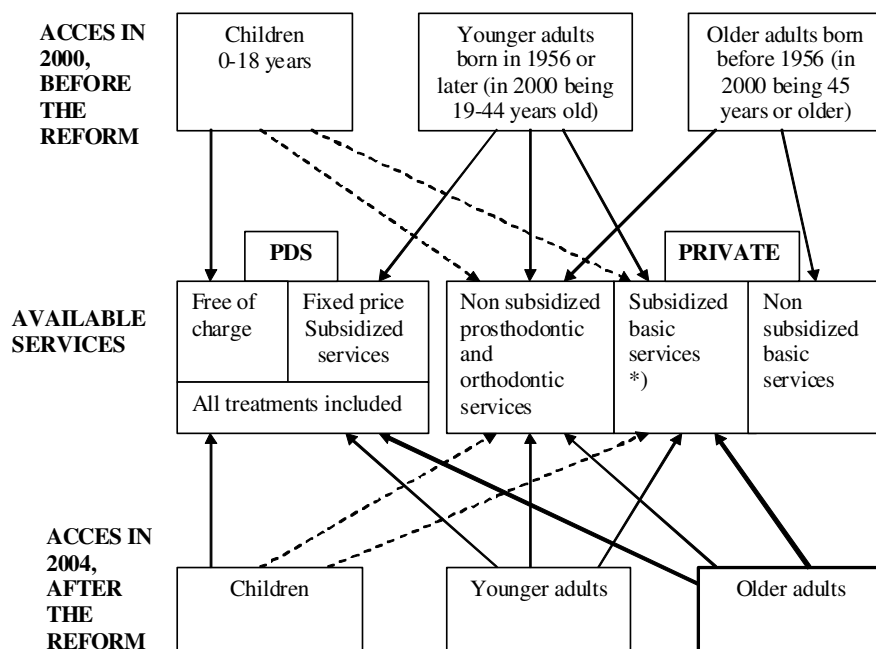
ACCES IN 2000, BEFORE THE REFORM

Children 0-18 years

Younger adults born in 1956 or later (in 2000 being 19-44 years old)

Older adults born before 1956 (in 2000 being 45 years or older)

PDS

PRIVATE

AVAILABLE SERVICES

Free of charge

Fixed price Subsidized services

All treatments included

Non subsidized prosthodontic and orthodontic services

Subsidized basic services *)

Non subsidized basic services

ACCES IN 2004, AFTER THE REFORM

Children

Younger adults

Older adults